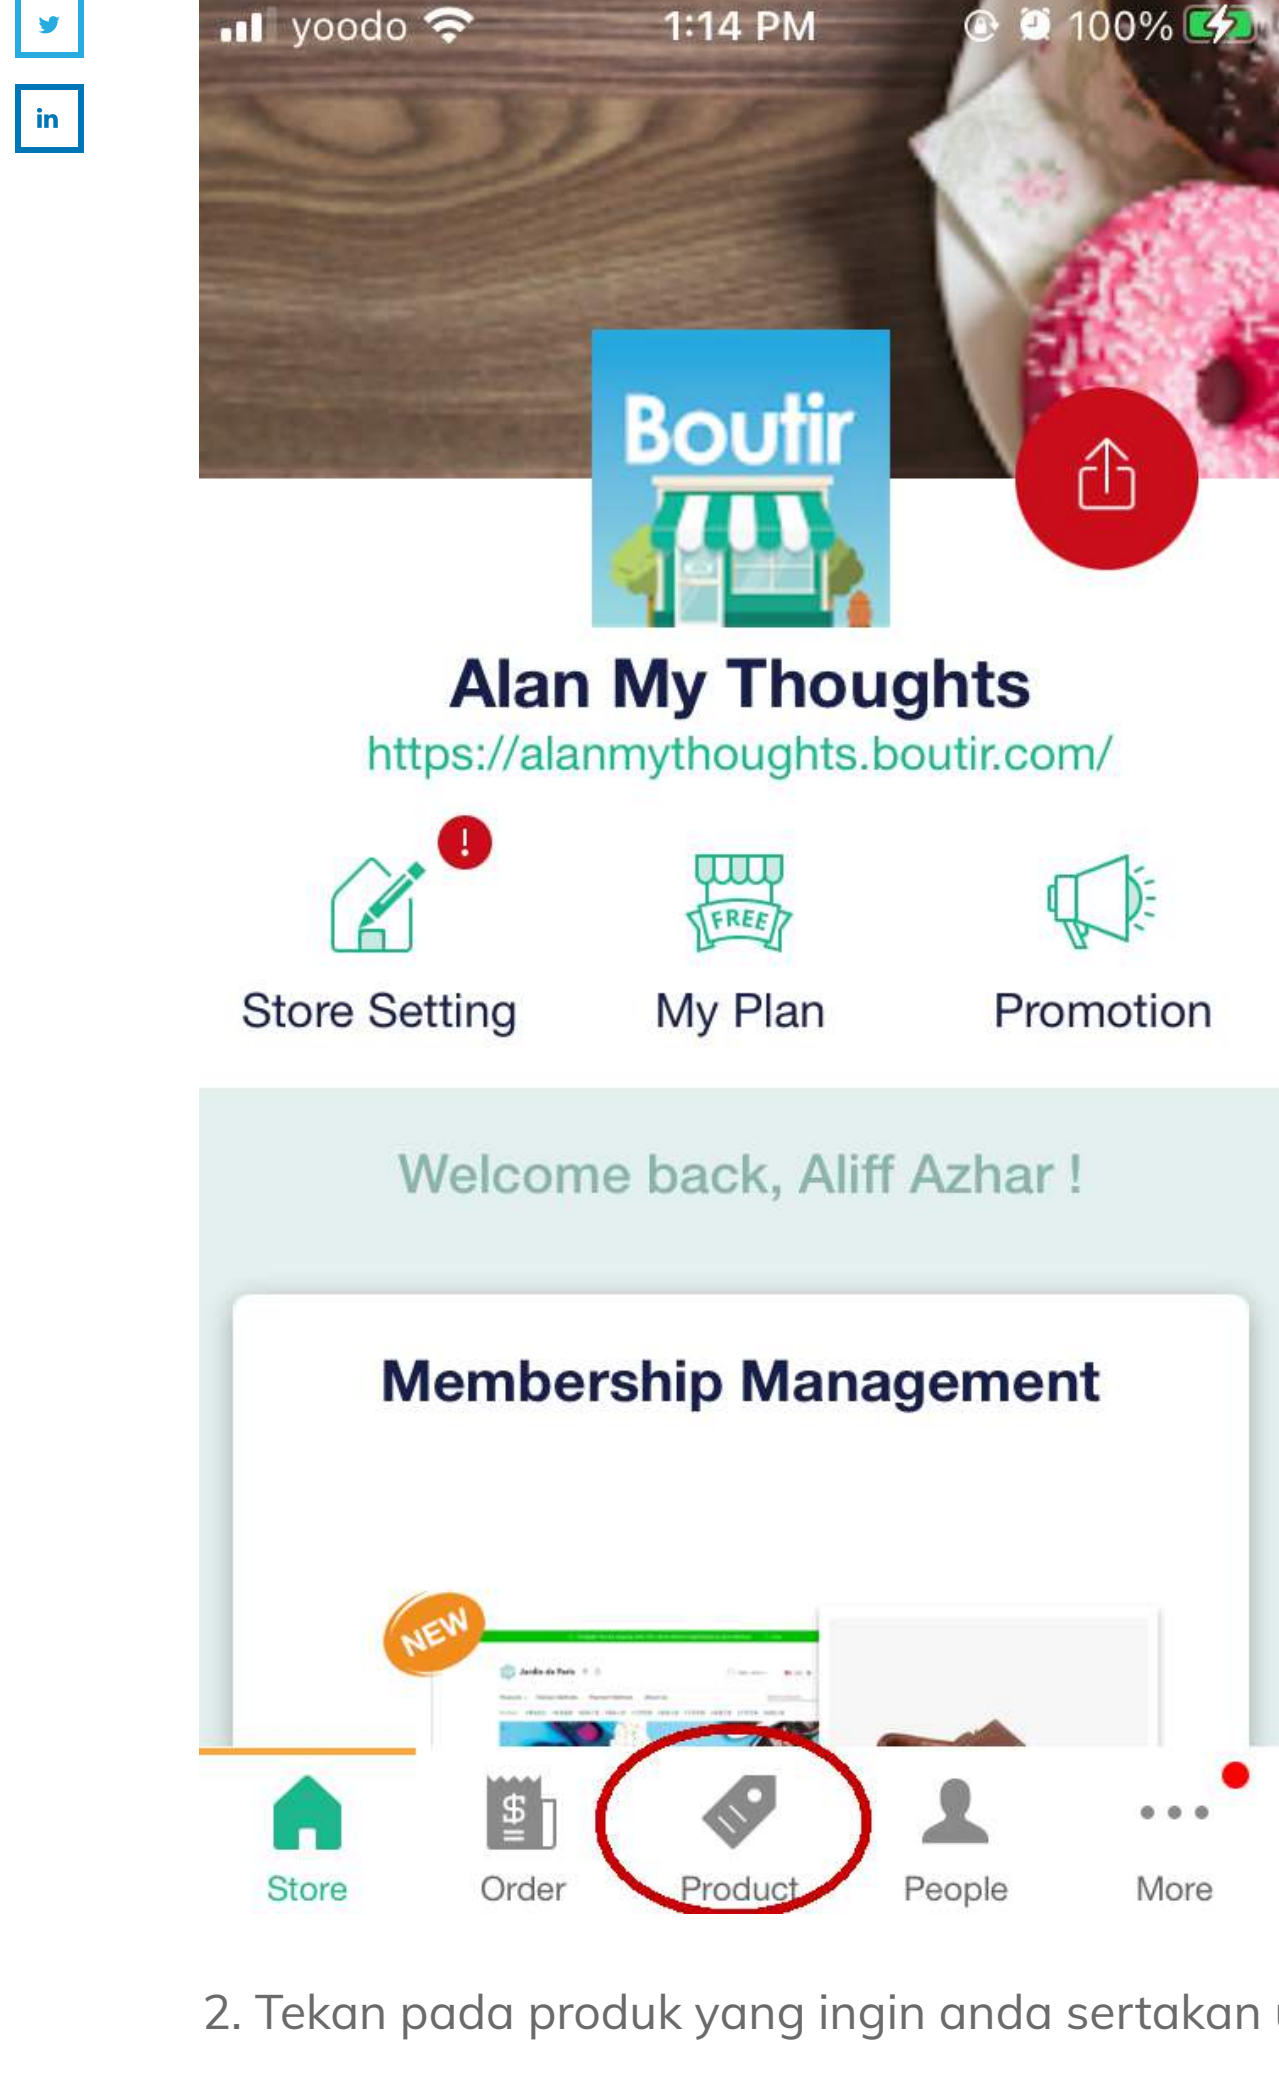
yoodo 1:14 PM 100%

Boutir

Alan My Thoughts
https://alanmythoughts.boutir.com/

!
Store Setting
FREE
My Plan
Promotion

Welcome back, Aliff Azhar !

Membership Management

NEW

Store
Order
Product
People
More

2. Tekan pada produk yang ingin anda sertakan